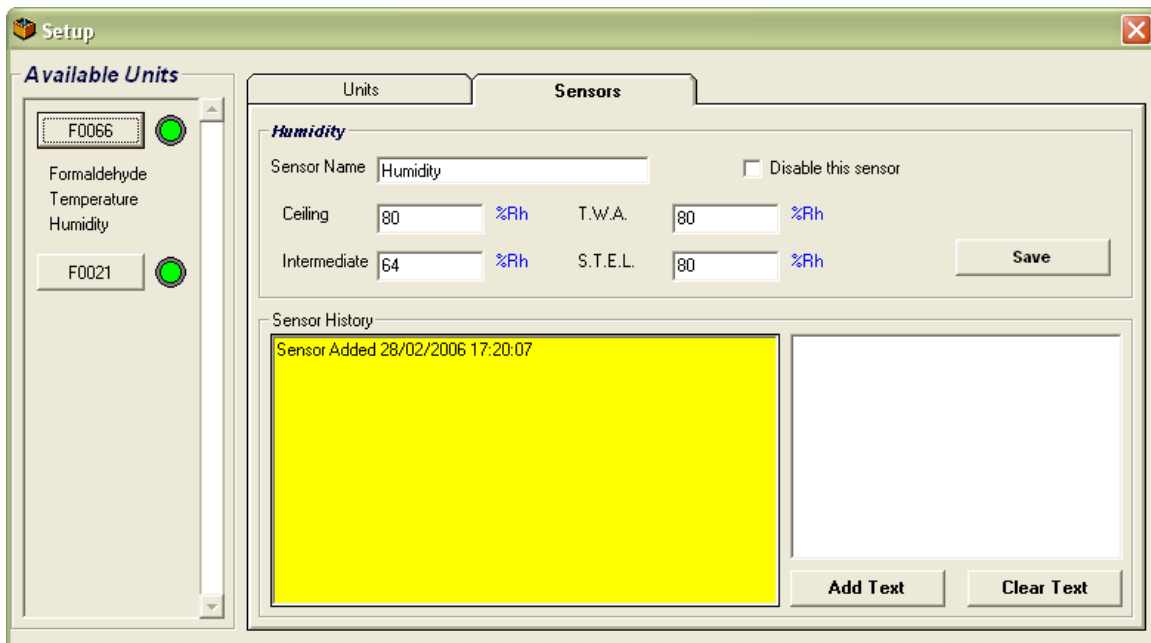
Setup

Available Units

F0066

Formaldehyde
Temperature
Humidity

F0021

Units

Sensors

Humidity

Sensor Name Humidity

Disable this sensor

Ceiling 80 %Rh

T.W.A. 80 %Rh

Intermediate 64 %Rh

S.T.E.L. 80 %Rh

Save

Sensor History

Sensor Added 28/02/2006 17:20:07

Add Text

Clear Text